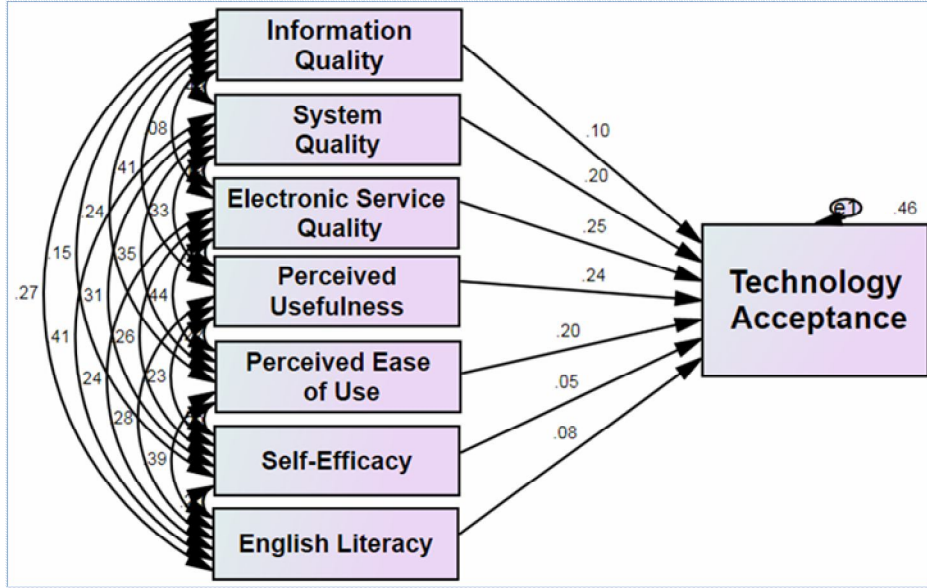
Information Quality

System Quality

Electronic Service Quality

Perceived Usefulness

Perceived Ease of Use

Self-Efficacy

English Literacy

Technology Acceptance

e1

.46

.10

.20

.25

.24

.20

.05

.08

.27

.15

.24

.41

.08

.31

.35

.33

.41

.26

.44

.24

.23

.28

.39